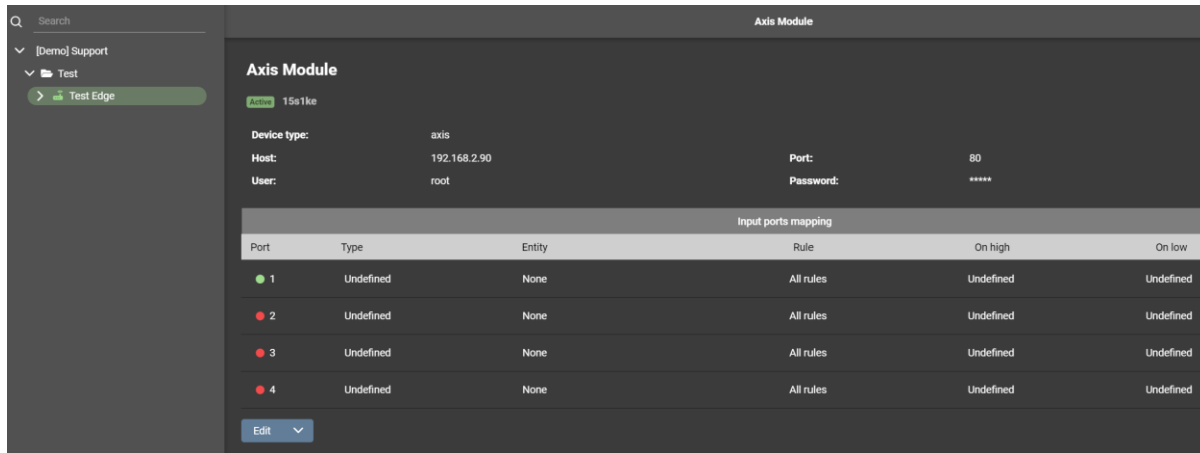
Search

[Demo] Support

Test

Test Edge

Axis Module

Axis Module

Active 15s1ke

Device type: axis

Host: 192.168.2.90

Port: 80

User: root

Password: *****

| Input ports mapping | | | | | |
|---|---|---|---|---|---|
| Port | Type | Entity | Rule | On high | On low |
| 1 | Undefined | None | All rules | Undefined | Undefined |
| 2 | Undefined | None | All rules | Undefined | Undefined |
| 3 | Undefined | None | All rules | Undefined | Undefined |
| 4 | Undefined | None | All rules | Undefined | Undefined |

Edit